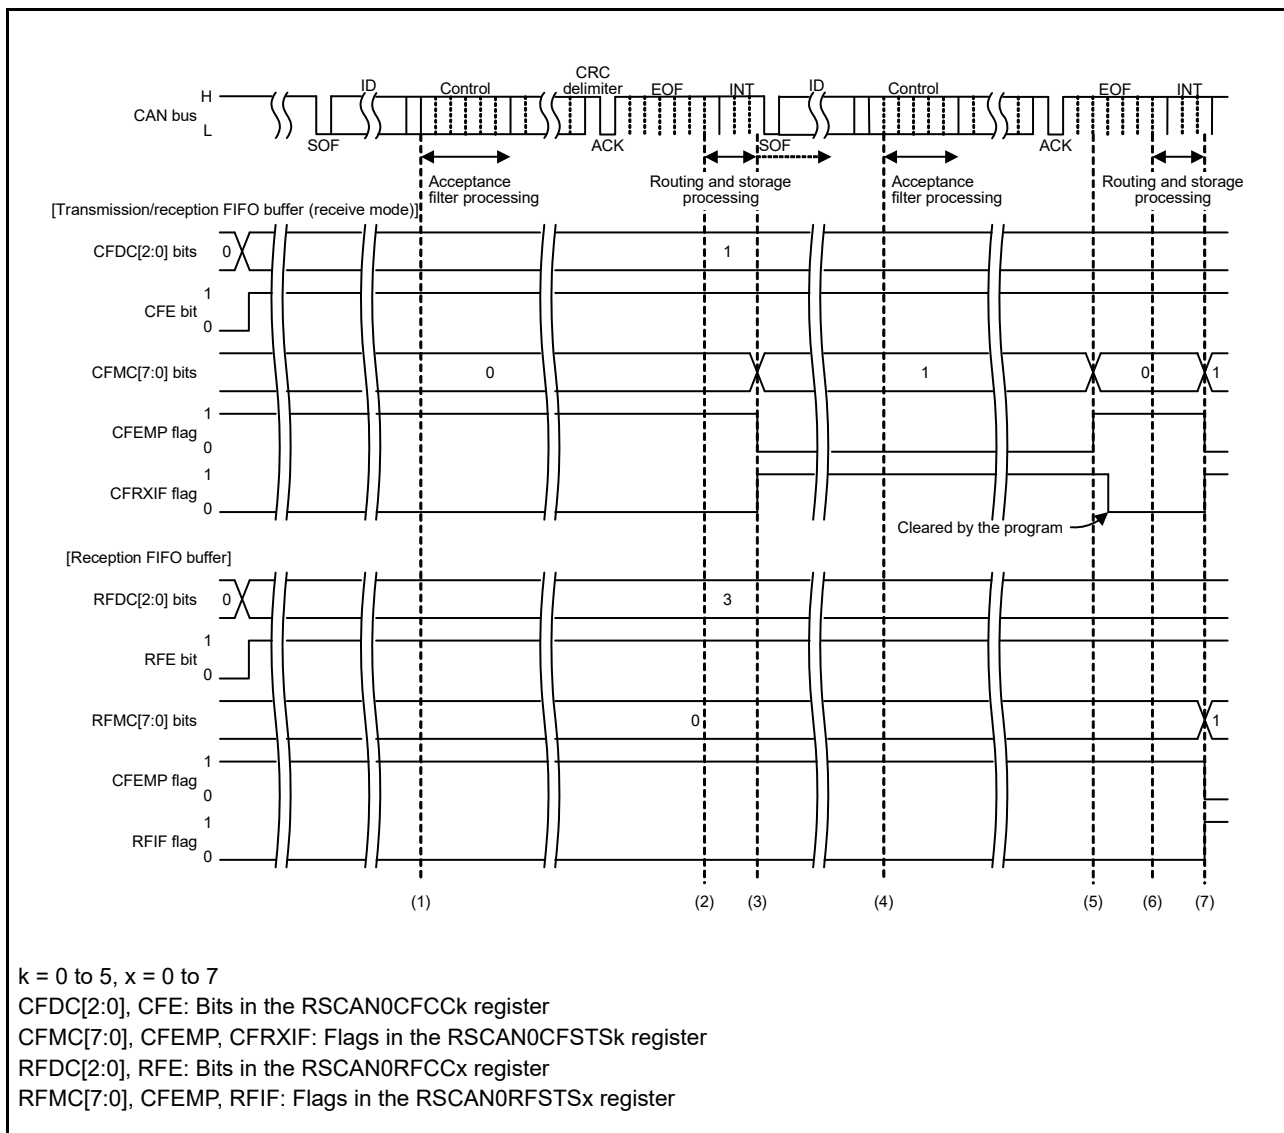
H
CAN bus
L
SOF
ID
Control
CRC delimiter
ACK
EOF
INT
SOF
ID
Control
ACK
EOF
INT

Acceptance filter processing
Routing and storage processing
Acceptance filter processing
Routing and storage processing

[Transmission/reception FIFO buffer (receive mode)]
CFDC[2:0] bits 0 1
CFE bit 1 0
CFMC[7:0] bits 0 1 0 1
CFEMP flag 1 0
CFRXIF flag 1 0
Cleared by the program

[Reception FIFO buffer]
RFDC[2:0] bits 0 3
RFE bit 1 0
RFMC[7:0] bits 0 1
CFEMP flag 1 0
RFIF flag 1 0

(1) (2) (3) (4) (5) (6) (7)

k = 0 to 5, x = 0 to 7
CFDC[2:0], CFE: Bits in the RSCAN0CFCCk register
CFMC[7:0], CFEMP, CFRXIF: Flags in the RSCAN0CFSTSk register
RFDC[2:0], RFE: Bits in the RSCAN0RFCCx register
RFMC[7:0], CFEMP, RFIF: Flags in the RSCAN0RFSTSx register